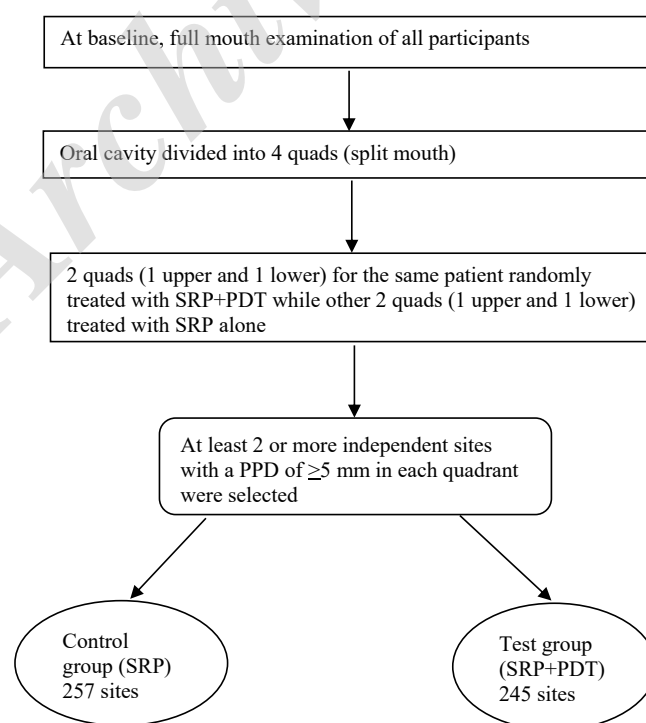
At baseline, full mouth examination of all participants

Oral cavity divided into 4 quads (split mouth)

2 quads (1 upper and 1 lower) for the same patient randomly treated with SRP+PDT while other 2 quads (1 upper and 1 lower) treated with SRP alone

At least 2 or more independent sites with a PPD of $\geq$5 mm in each quadrant were selected

Control group (SRP) 257 sites

Test group (SRP+PDT) 245 sites